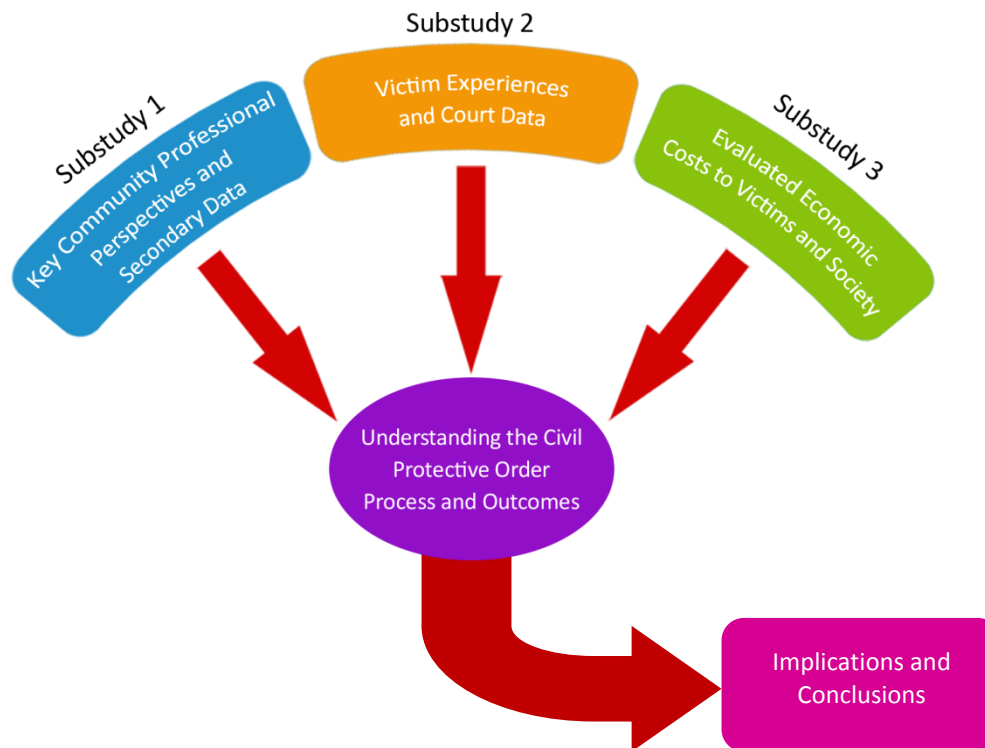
Substudy 1

Key Community Professional Perspectives and Secondary Data

Substudy 2

Victim Experiences and Court Data

Substudy 3

Evaluated Economic Costs to Victims and Society

Understanding the Civil Protective Order Process and Outcomes

Implications and Conclusions